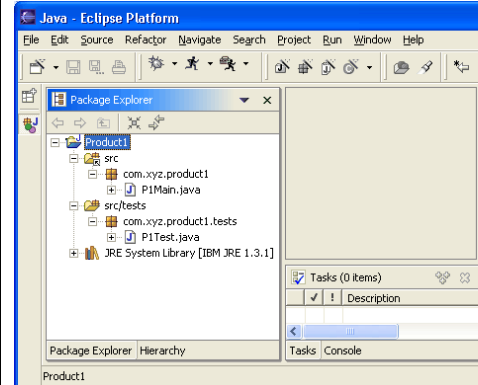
Java - Eclipse Platform

File Edit Source Refactor Navigate Search Project Run Window Help

Package Explorer

Product1
src
com.xyz.product1
P1Main.java
src/tests
com.xyz.product1.tests
P1Test.java
JRE System Library [IBM JRE 1.3.1]

Tasks (0 items)

✓ ! Description

Package Explorer Hierarchy

Tasks Console

Product1